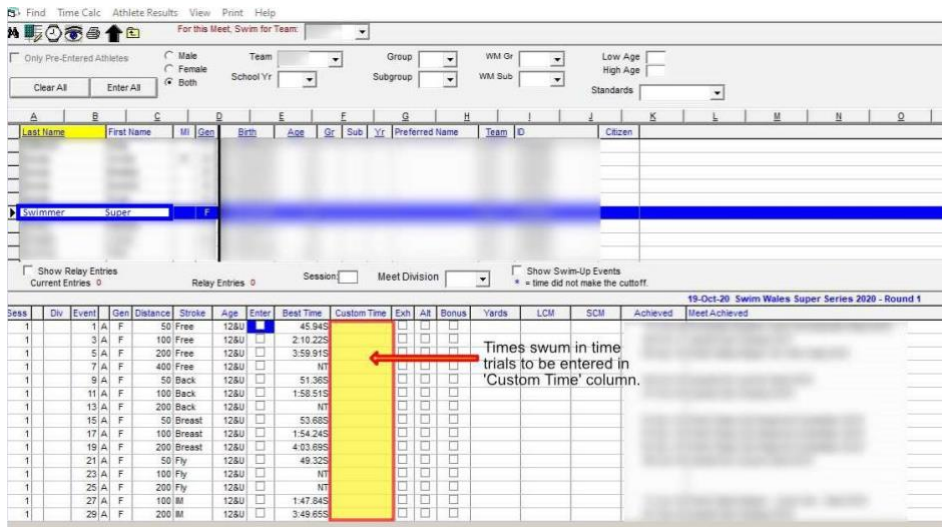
Find Time Calc Athlete Results View Print Help

For this Meet, Swim for Team:

Only Pre-Entered Athletes
Male
Female
Both
Team
School Yr
Group
Subgroup
WM Gr
WM Sub
Low Age
High Age
Standards
Clear All
Enter All

A B C D E F G H I J K L M N O

| Last Name | First Name | MI | Gen | Birth | Age | Gr | Sub | Yr | Preferred Name | Team | ID | Citizen |
|---|---|---|---|---|---|---|---|---|---|---|---|---|
| Swimmer | Super | | F | | | | | | | | | |

Show Relay Entries
Current Entries 0
Relay Entries 0
Session
Meet Division
Show Swim-Up Events
* = time did not make the cuttoff.

19-Oct-20 Swim Wales Super Series 2020 - Round 1

| Sess | Div | Event | | Gen | Distance | Stroke | Age | Enter | Best Time | Custom Time | Exh | Alt | Bonus | Yards | LCM | SCM | Achieved | Meet Achieved |
|---|---|---|---|---|---|---|---|---|---|---|---|---|---|---|---|---|---|---|
| 1 | | 1 | A | F | 50 | Free | 12&U | | 45.94S | | | | | | | | | |
| 1 | | 3 | A | F | 100 | Free | 12&U | | 2:10.22S | | | | | | | | | |
| 1 | | 5 | A | F | 200 | Free | 12&U | | 3:59.91S | | | | | | | | | |
| 1 | | 7 | A | F | 400 | Free | 12&U | | NT | | | | | | | | | |
| 1 | | 9 | A | F | 50 | Back | 12&U | | 51.36S | | | | | | | | | |
| 1 | | 11 | A | F | 100 | Back | 12&U | | 1:58.51S | | | | | | | | | |
| 1 | | 13 | A | F | 200 | Back | 12&U | | NT | | | | | | | | | |
| 1 | | 15 | A | F | 50 | Breast | 12&U | | 53.68S | | | | | | | | | |
| 1 | | 17 | A | F | 100 | Breast | 12&U | | 1:54.24S | | | | | | | | | |
| 1 | | 19 | A | F | 200 | Breast | 12&U | | 4:03.69S | | | | | | | | | |
| 1 | | 21 | A | F | 50 | Fly | 12&U | | 49.32S | | | | | | | | | |
| 1 | | 23 | A | F | 100 | Fly | 12&U | | NT | | | | | | | | | |
| 1 | | 25 | A | F | 200 | Fly | 12&U | | NT | | | | | | | | | |
| 1 | | 27 | A | F | 100 | IM | 12&U | | 1:47.84S | | | | | | | | | |
| 1 | | 29 | A | F | 200 | IM | 12&U | | 3:49.65S | | | | | | | | | |

Times swum in time trials to be entered in 'Custom Time' column.